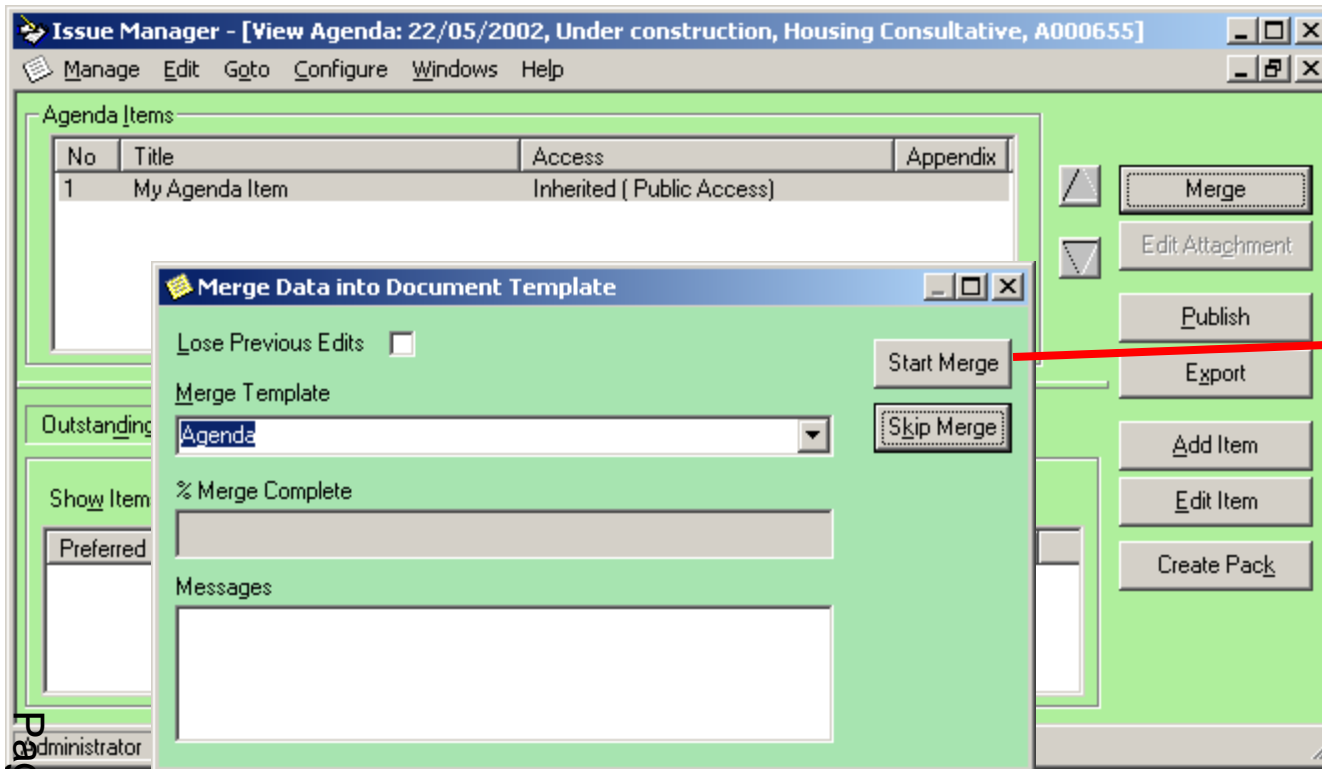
Issue Manager - [View Agenda: 22/05/2002, Under construction, Housing Consultative, A000655]

Manage Edit Goto Configure Windows Help

Agenda Items

| No | Title | Access | Appendix |
|---|---|---|---|
| 1 | My Agenda Item | Inherited ( Public Access) | |

Merge

Edit Attachment

Publish

Export

Add Item

Edit Item

Create Pack

Outstanding

Show Item

Preferred

Merge Data into Document Template

Lose Previous Edits

Merge Template

Agenda

% Merge Complete

Messages

Start Merge

Skip Merge

Administrator

Pa